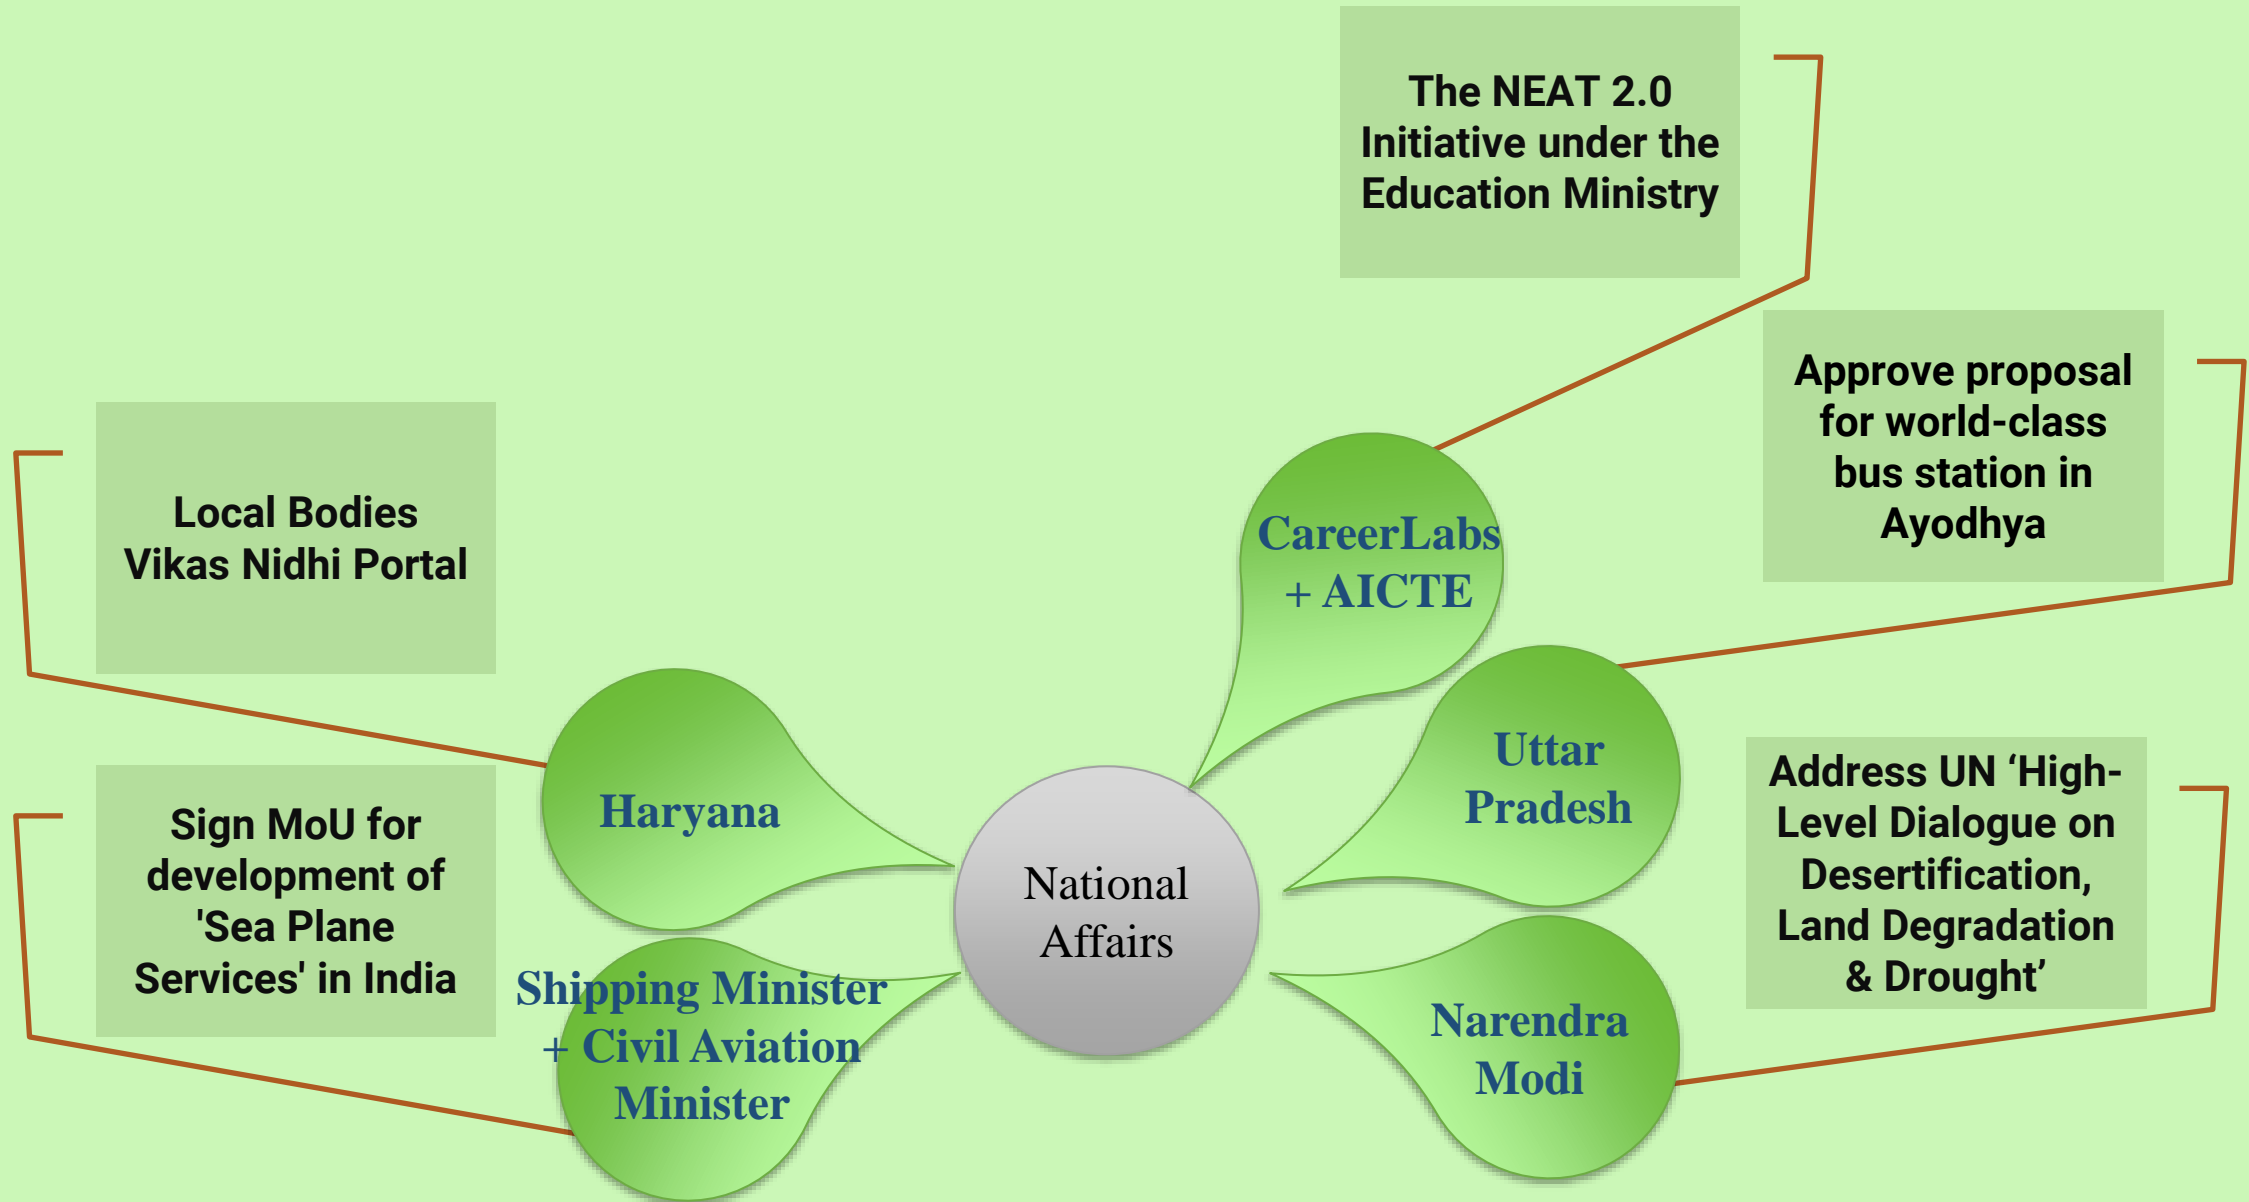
National Affairs

CareerLabs + AICTE

The NEAT 2.0 Initiative under the Education Ministry

Uttar Pradesh

Approve proposal for world-class bus station in Ayodhya

Narendra Modi

Address UN ‘High-Level Dialogue on Desertification, Land Degradation & Drought’

Haryana

Local Bodies Vikas Nidhi Portal

Shipping Minister + Civil Aviation Minister

Sign MoU for development of 'Sea Plane Services' in India